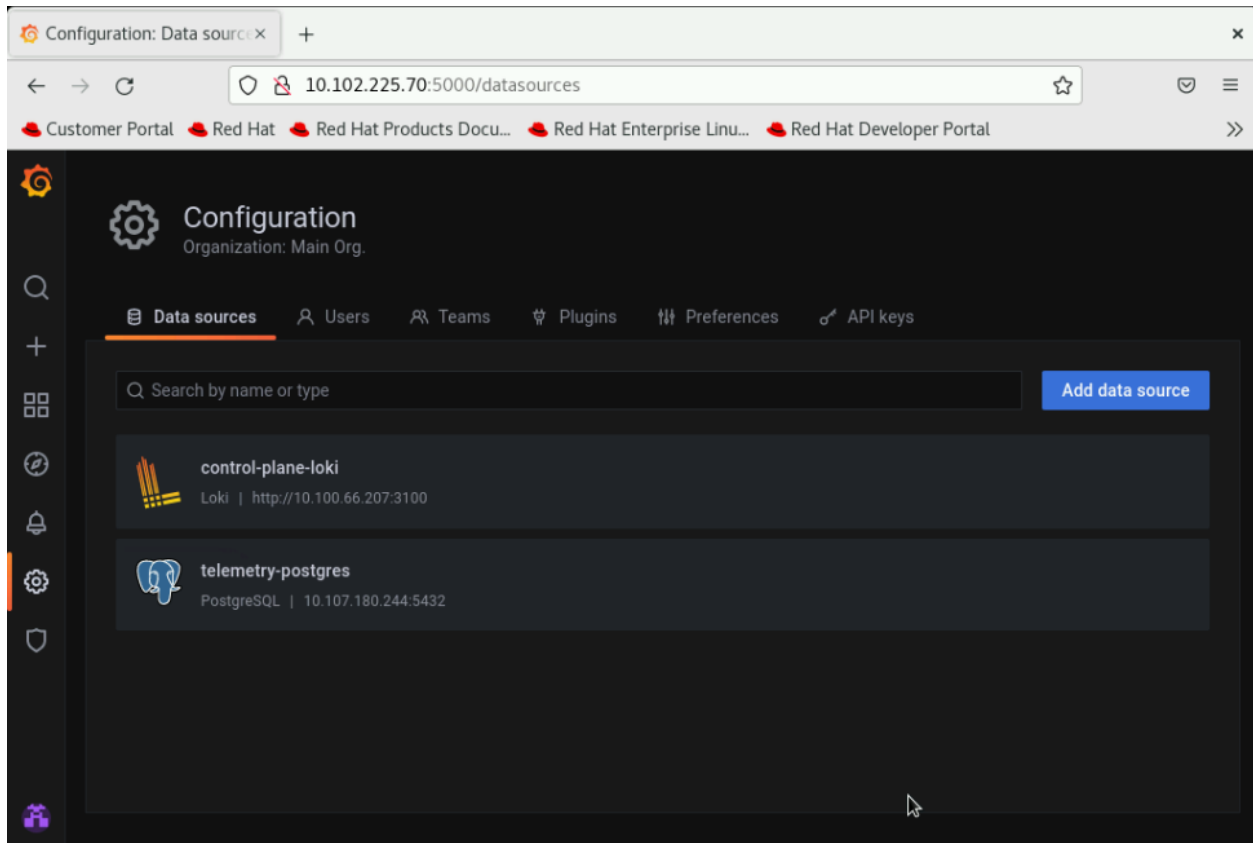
Configuration: Data sourc×
+
×
10.102.225.70:5000/datasources
Customer Portal Red Hat Red Hat Products Docu... Red Hat Enterprise Linu... Red Hat Developer Portal »

Configuration
Organization: Main Org.

Data sources Users Teams Plugins Preferences API keys

Search by name or type
Add data source

control-plane-loki
Loki | http://10.100.66.207:3100

telemetry-postgres
PostgreSQL | 10.107.180.244:5432